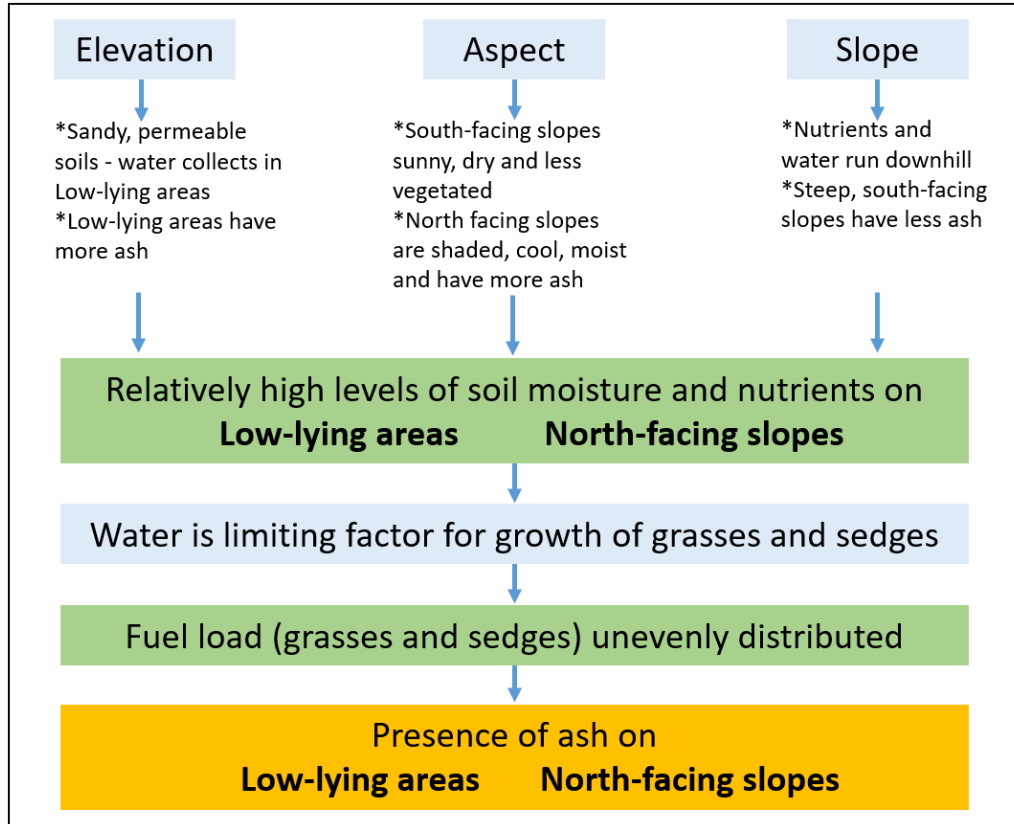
Elevation

*Sandy, permeable soils - water collects in Low-lying areas
*Low-lying areas have more ash

Aspect

*South-facing slopes sunny, dry and less vegetated
*North facing slopes are shaded, cool, moist and have more ash

Slope

*Nutrients and water run downhill
*Steep, south-facing slopes have less ash

Relatively high levels of soil moisture and nutrients on
**Low-lying areas** **North-facing slopes**

Water is limiting factor for growth of grasses and sedges

Fuel load (grasses and sedges) unevenly distributed

Presence of ash on
**Low-lying areas** **North-facing slopes**